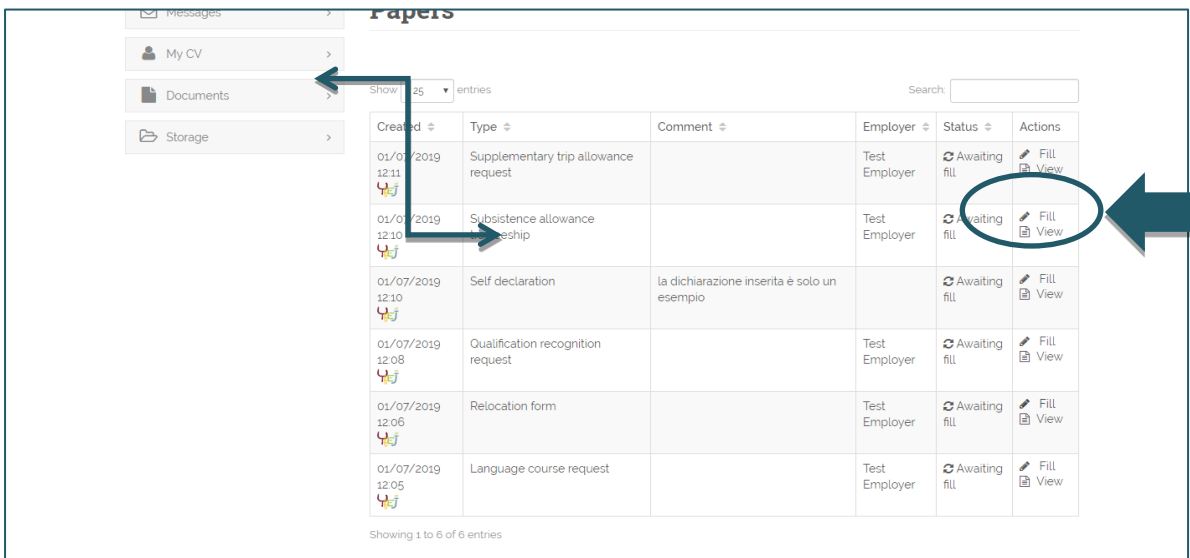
Messages
My CV
Documents
Storage

Papers

Show 25 entries

Search:

| Created | Type | Comment | Employer | Status | Actions |
|---|---|---|---|---|---|
| 01/07/2019 12:11 | Supplementary trip allowance request | | Test Employer | Awaiting fill | Fill View |
| 01/07/2019 12:10 | Subsistence allowance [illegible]eship | | Test Employer | Awaiting fill | Fill View |
| 01/07/2019 12:10 | Self declaration | la dichiarazione inserita è solo un esempio | | Awaiting fill | Fill View |
| 01/07/2019 12:08 | Qualification recognition request | | Test Employer | Awaiting fill | Fill View |
| 01/07/2019 12:06 | Relocation form | | Test Employer | Awaiting fill | Fill View |
| 01/07/2019 12:05 | Language course request | | Test Employer | Awaiting fill | Fill View |

Showing 1 to 6 of 6 entries